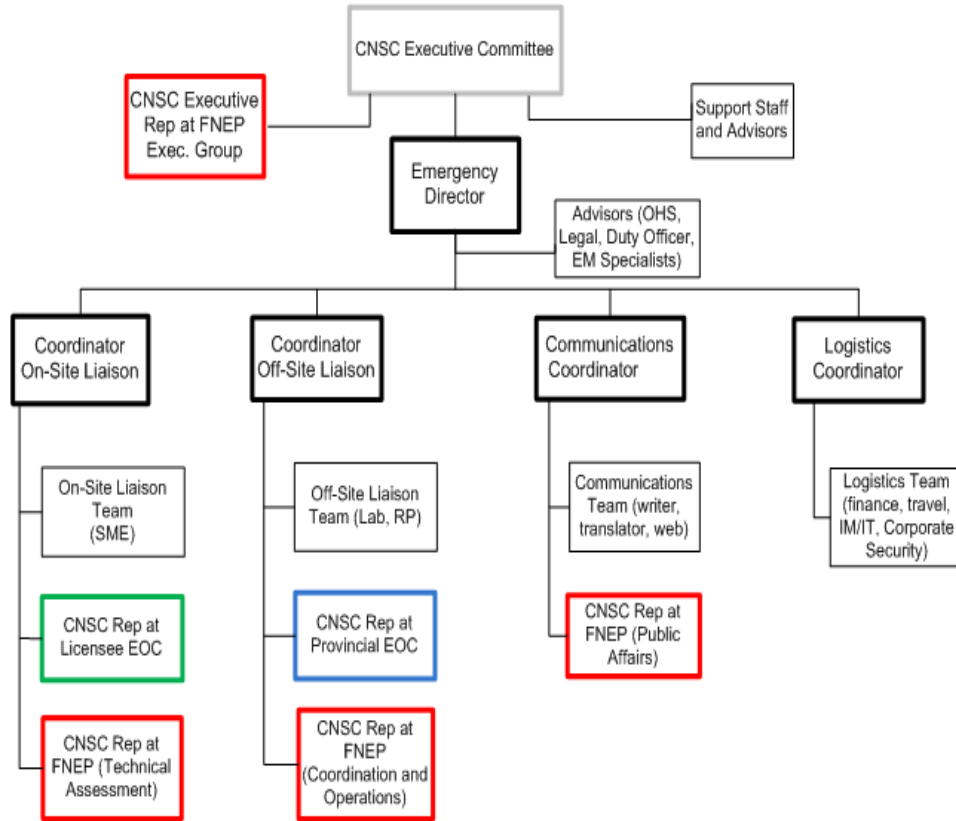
CNSC Executive Committee

CNSC Executive Rep at FNEP Exec. Group

Support Staff and Advisors

Emergency Director

Advisors (OHS, Legal, Duty Officer, EM Specialists)

Coordinator On-Site Liaison

Coordinator Off-Site Liaison

Communications Coordinator

Logistics Coordinator

On-Site Liaison Team (SME)

CNSC Rep at Licensee EOC

CNSC Rep at FNEP (Technical Assessment)

Off-Site Liaison Team (Lab, RP)

CNSC Rep at Provincial EOC

CNSC Rep at FNEP (Coordination and Operations)

Communications Team (writer, translator, web)

CNSC Rep at FNEP (Public Affairs)

Logistics Team (finance, travel, IM/IT, Corporate Security)